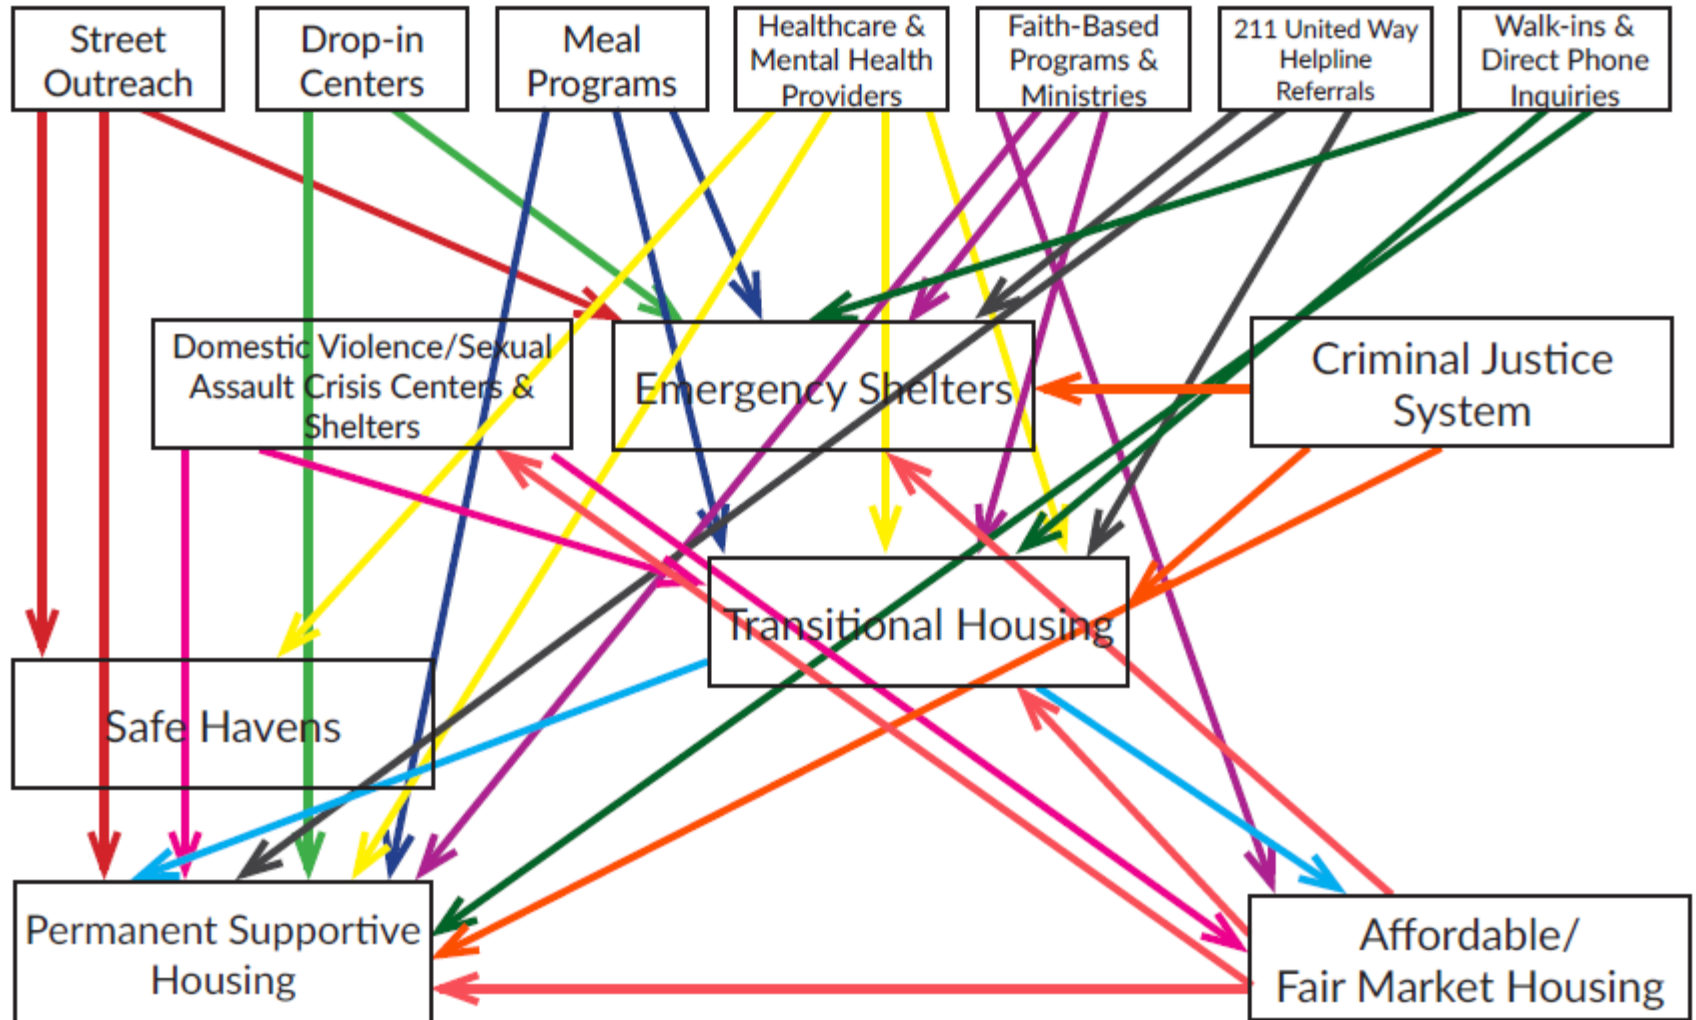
Street Outreach

Drop-in Centers

Meal Programs

Healthcare & Mental Health Providers

Faith-Based Programs & Ministries

211 United Way Helpline Referrals

Walk-ins & Direct Phone Inquiries

Domestic Violence/Sexual Assault Crisis Centers & Shelters

Emergency Shelters

Criminal Justice System

Transitional Housing

Safe Havens

Permanent Supportive Housing

Affordable/ Fair Market Housing